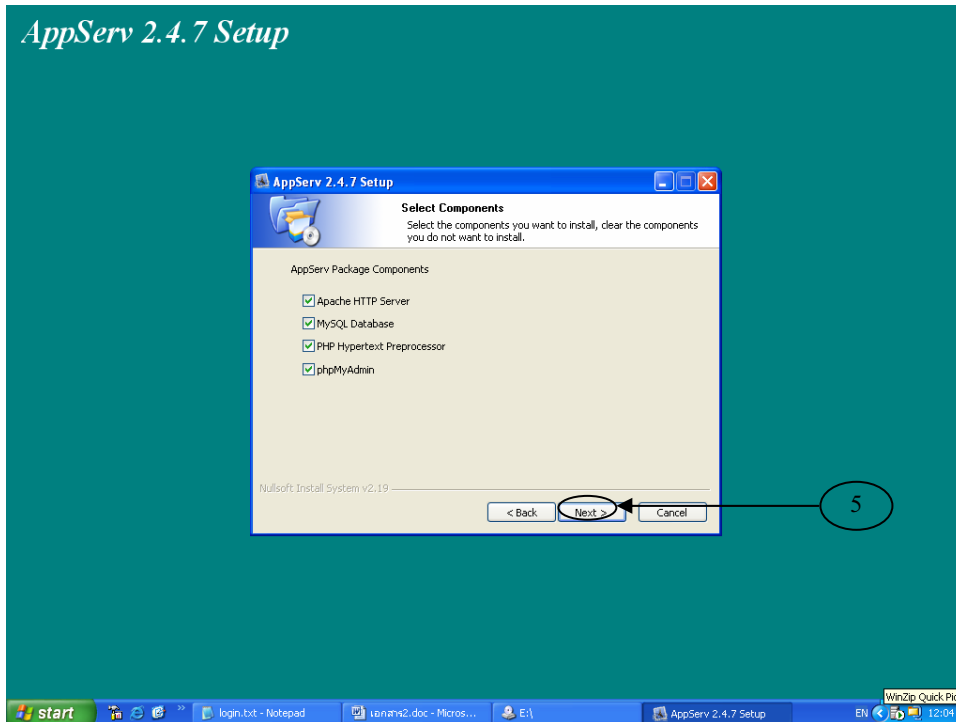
AppServ 2.4.7 Setup

AppServ 2.4.7 Setup

Select Components

Select the components you want to install, clear the components you do not want to install.

AppServ Package Components

Apache HTTP Server

MySQL Database

PHP Hypertext Preprocessor

phpMyAdmin

Nullsoft Install System v2.19

< Back

Next >

Cancel

5

start

login.txt - Notepad

เอกสาร2.doc - Micros...

E:\

AppServ 2.4.7 Setup

WinZip Quick Pi

EN

12:04